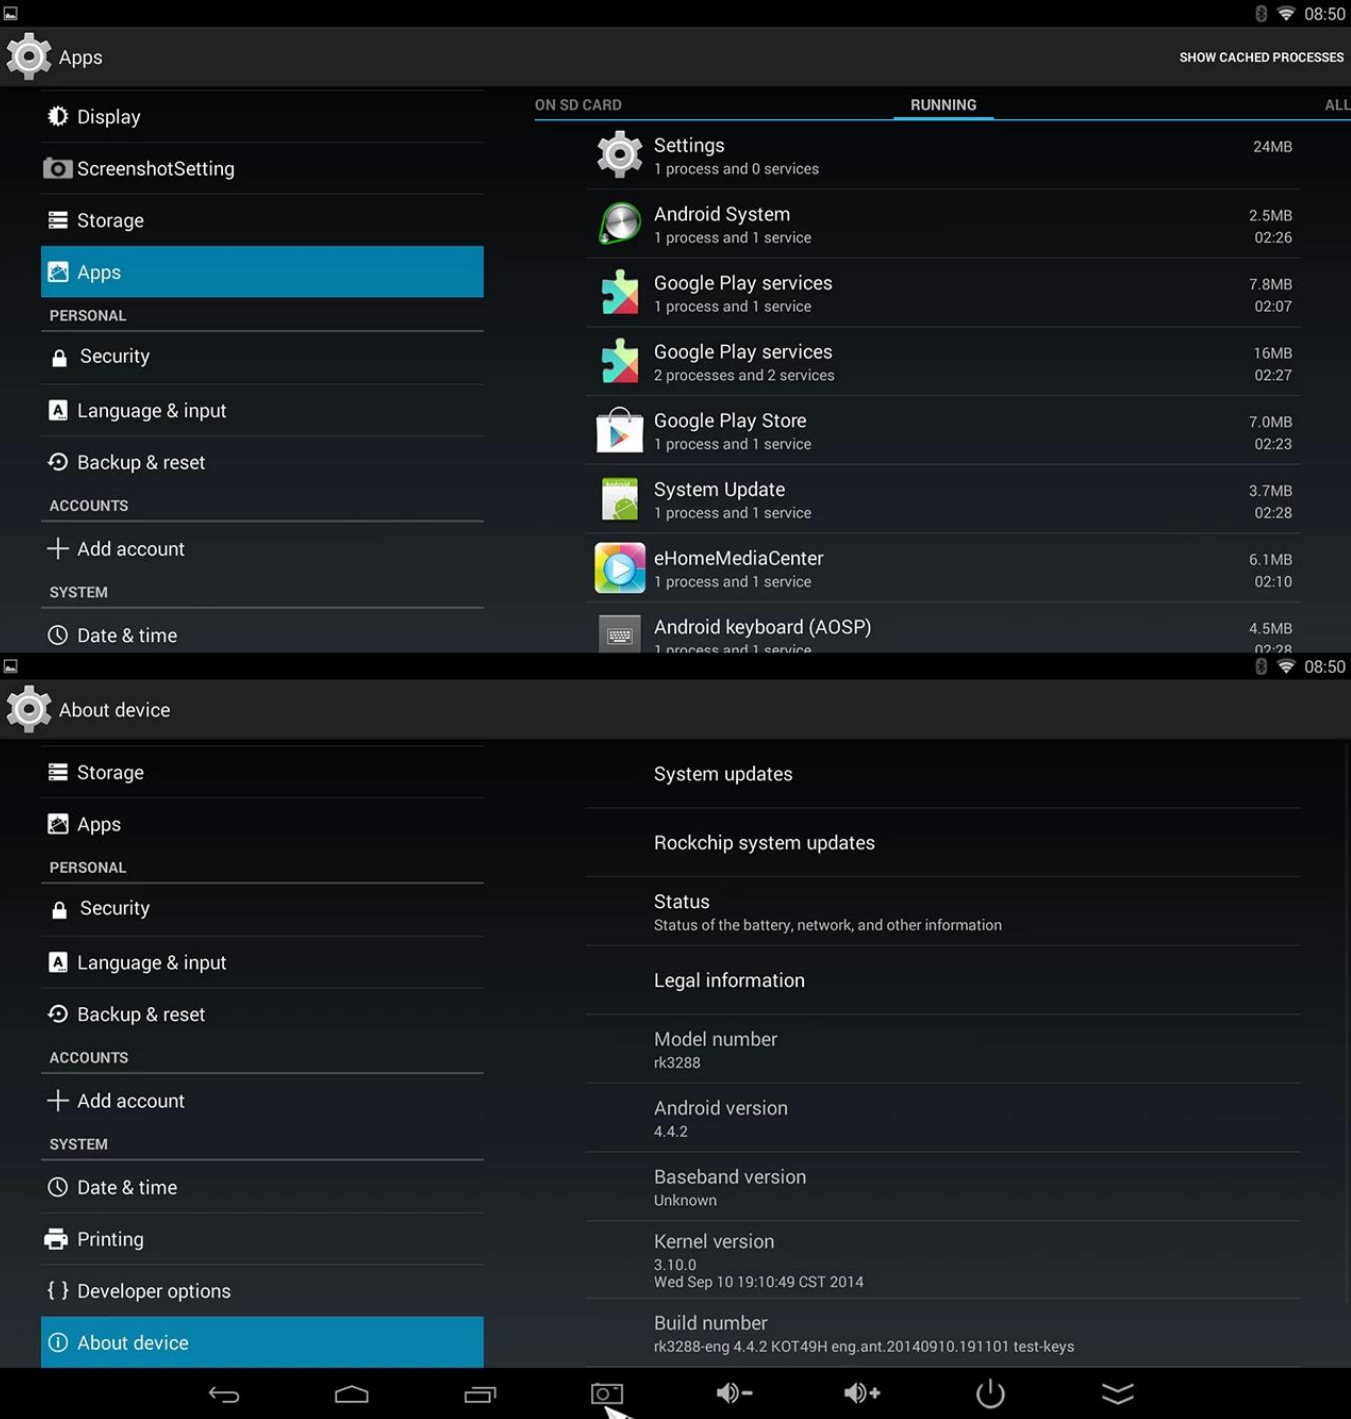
08:50

Apps

SHOW CACHED PROCESSES

Display

ScreenshotSetting

Storage

Apps

PERSONAL

Security

Language & input

Backup & reset

ACCOUNTS

Add account

SYSTEM

Date & time

ON SD CARD

RUNNING

ALL

Settings
1 process and 0 services
24MB

Android System
1 process and 1 service
2.5MB
02:26

Google Play services
1 process and 1 service
7.8MB
02:07

Google Play services
2 processes and 2 services
16MB
02:27

Google Play Store
1 process and 1 service
7.0MB
02:23

System Update
1 process and 1 service
3.7MB
02:28

eHomeMediaCenter
1 process and 1 service
6.1MB
02:10

Android keyboard (AOSP)
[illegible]
4.5MB
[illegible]

08:50

About device

Storage

Apps

PERSONAL

Security

Language & input

Backup & reset

ACCOUNTS

Add account

SYSTEM

Date & time

Printing

Developer options

About device

System updates

Rockchip system updates

Status
Status of the battery, network, and other information

Legal information

Model number
rk3288

Android version
4.4.2

Baseband version
Unknown

Kernel version
3.10.0
Wed Sep 10 19:10:49 CST 2014

Build number
rk3288-eng 4.4.2 KOT49H eng.ant.20140910.191101 test-keys